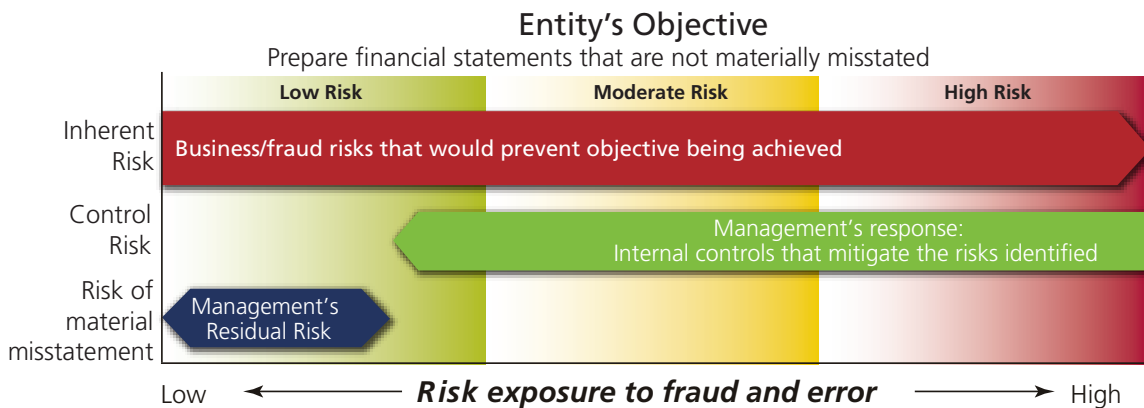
Entity's Objective
Prepare financial statements that are not materially misstated

Low Risk
Moderate Risk
High Risk

Inherent Risk
Business/fraud risks that would prevent objective being achieved

Control Risk
Management's response: Internal controls that mitigate the risks identified

Risk of material misstatement
Management's Residual Risk

Low
Risk exposure to fraud and error
High